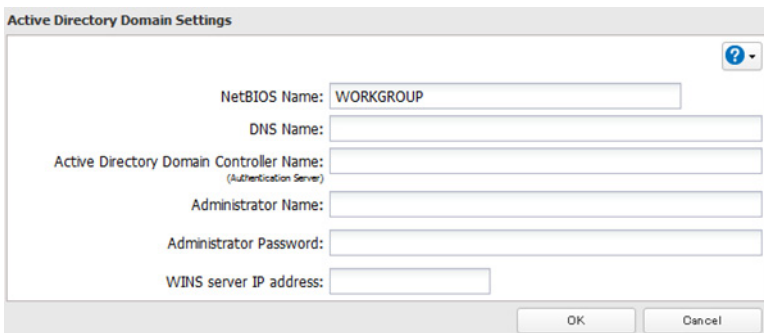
Active Directory Domain Settings

?

NetBIOS Name: WORKGROUP

DNS Name:

Active Directory Domain Controller Name:
(Authentication Server)

Administrator Name:

Administrator Password:

WINS server IP address:

OK

Cancel